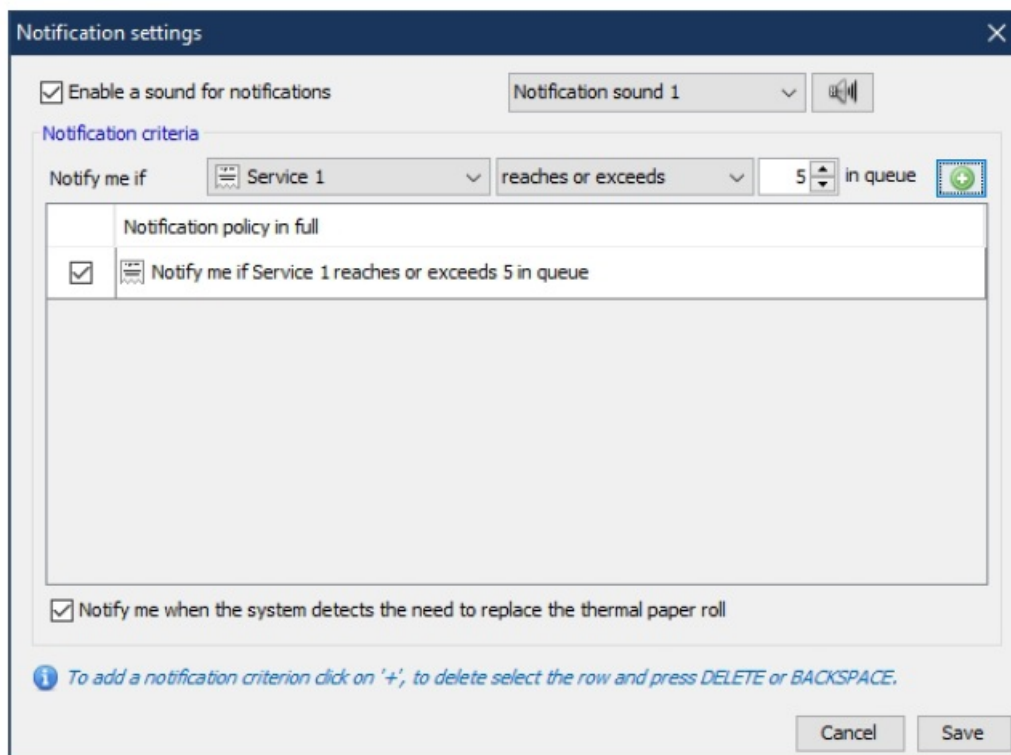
Notification settings

Enable a sound for notifications

Notification sound 1

Notification criteria

Notify me if Service 1 reaches or exceeds 5 in queue

| | Notification policy in full |
|---|---|
| ☑ | Notify me if Service 1 reaches or exceeds 5 in queue |

Notify me when the system detects the need to replace the thermal paper roll

To add a notification criterion click on '+', to delete select the row and press DELETE or BACKSPACE.

Cancel Save